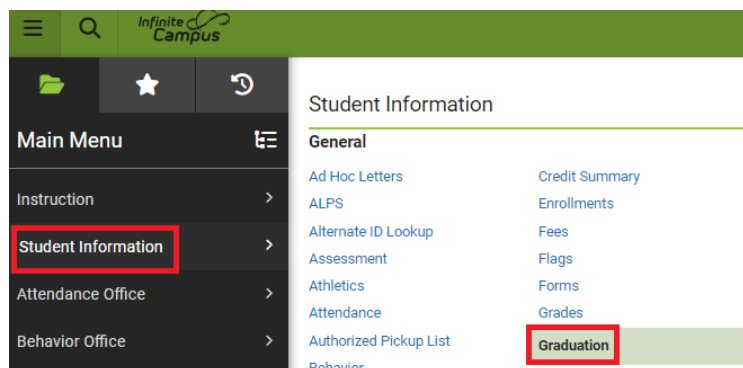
Infinite Campus

Main Menu

Instruction

Student Information

Attendance Office

Behavior Office

Student Information

General

Ad Hoc Letters
ALPS
Alternate ID Lookup
Assessment
Athletics
Attendance
Authorized Pickup List
Behavior

Credit Summary
Enrollments
Fees
Flags
Forms
Grades
Graduation